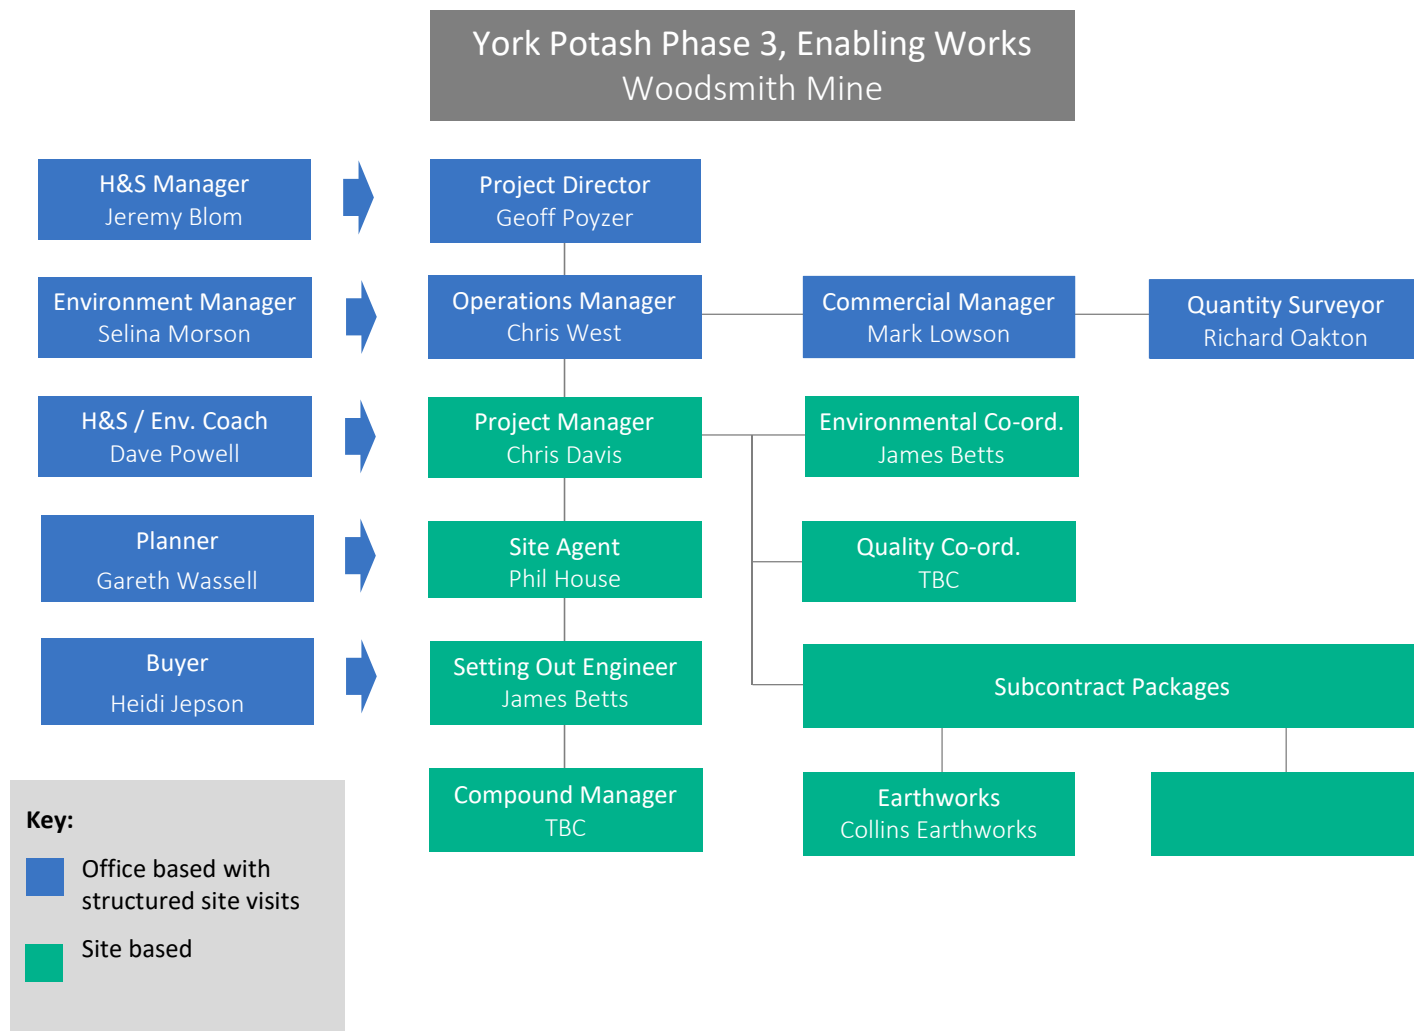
York Potash Phase 3, Enabling Works
Woodsmith Mine

H&S Manager
Jeremy Blom

Environment Manager
Selina Morson

H&S / Env. Coach
Dave Powell

Planner
Gareth Wassell

Buyer
Heidi Jepson

Project Director
Geoff Poyzer

Operations Manager
Chris West

Commercial Manager
Mark Lowson

Quantity Surveyor
Richard Oakton

Project Manager
Chris Davis

Environmental Co-ord.
James Betts

Site Agent
Phil House

Quality Co-ord.
TBC

Setting Out Engineer
James Betts

Subcontract Packages

Compound Manager
TBC

Earthworks
Collins Earthworks

Key:
Office based with structured site visits
Site based